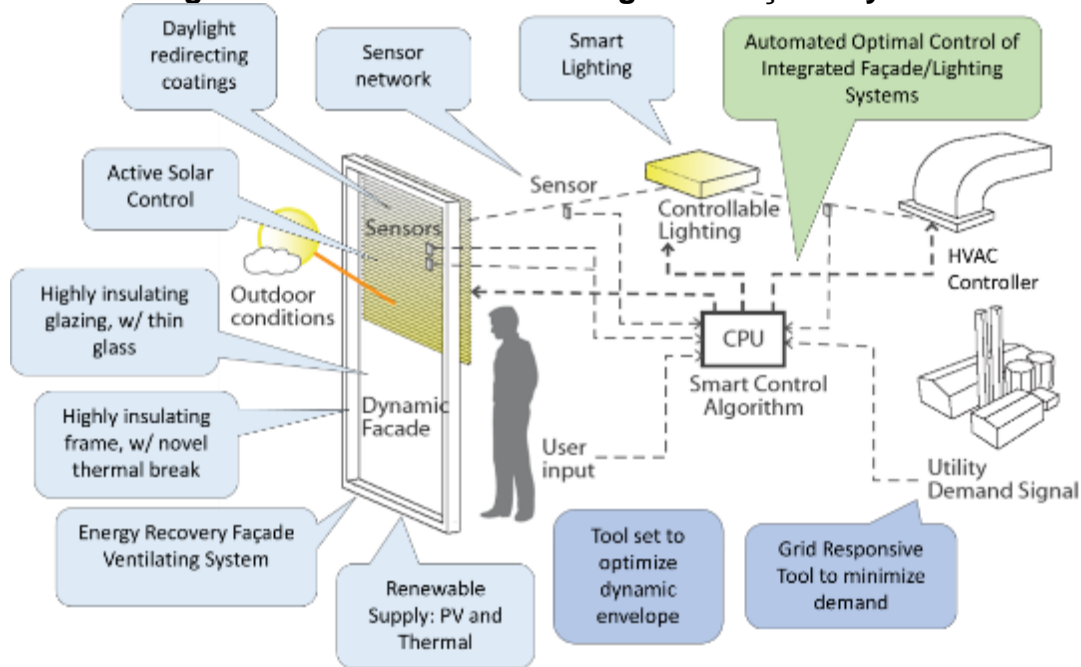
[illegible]

Daylight redirecting coatings

Sensor network

Smart Lighting

Automated Optimal Control of Integrated Façade/Lighting Systems

Active Solar Control

Sensor

Sensors

Controllable Lighting

HVAC Controller

Outdoor conditions

Highly insulating glazing, w/ thin glass

CPU

Smart Control Algorithm

Highly insulating frame, w/ novel thermal break

Dynamic Facade

User input

Utility Demand Signal

Energy Recovery Façade Ventilating System

Tool set to optimize dynamic envelope

Grid Responsive Tool to minimize demand

Renewable Supply: PV and Thermal